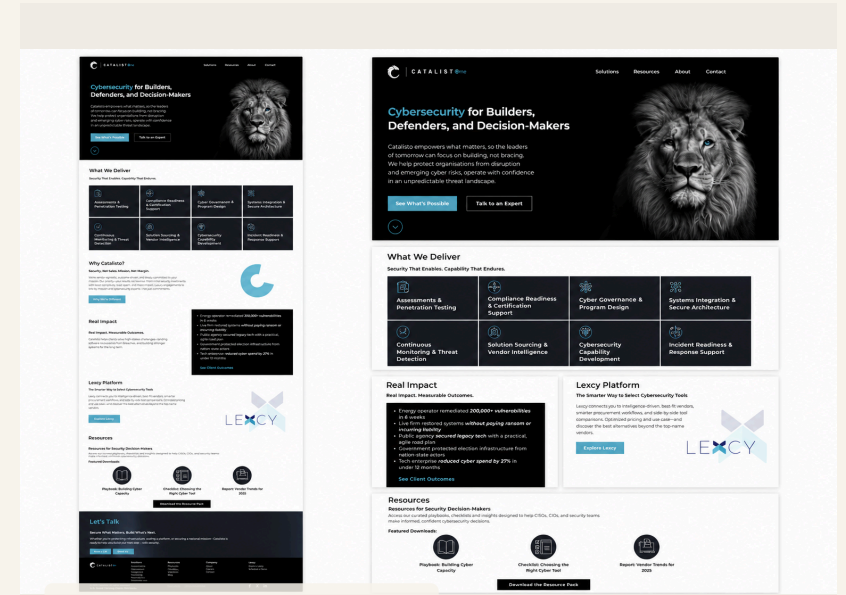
CATALISTO

Solutions Resources About Contact

Cybersecurity for Builders, Defenders, and Decision-Makers

Catalisto empowers what matters, so the leaders of tomorrow can focus on building, not bracing. We help protect organisations from disruption and emerging cyber risks, operate with confidence in an unpredictable threat landscape.

See What's Possible

Talk to an Expert

What We Deliver

Security That Enables. Capability That Endures.

Assessments & Penetration Testing

Compliance Readiness & Certification Support

Cyber Governance & Program Design

Systems Integration & Secure Architecture

Continuous Monitoring & Threat Detection

Solution Sourcing & Vendor Intelligence

Cybersecurity Capability Development

Incident Readiness & Response Support

Real Impact

Real Impact. Measurable Outcomes.

Energy operator remediated 200,000+ vulnerabilities in 6 weeks

Live firm restored systems without paying ransom or incurring liability

Public agency secured legacy tech with a practical, agile road plan

Government protected election infrastructure from nation-state actors

Tech enterprise reduced cyber spend by 27% in under 12 months

See Client Outcomes

Lexcy Platform

The Smarter Way to Select Cybersecurity Tools

Lexcy connects you to intelligence-driven, best-fit vendors, smarter procurement workflows, and side-by-side tool comparisons. Optimized pricing and use-case—and discover the best alternatives beyond the top-name vendors.

Explore Lexcy

LEXCY

Resources

Resources for Security Decision-Makers

Access our curated playbooks, checklists and insights designed to help CISOs, CIOs, and security teams make informed, confident cybersecurity decisions.

Featured Downloads:

Playbook: Building Cyber Capacity

Checklist: Choosing the Right Cyber Tool

Report: Vendor Trends for 2025

Download the Resource Pack

Why Catalisto?

Let's Talk